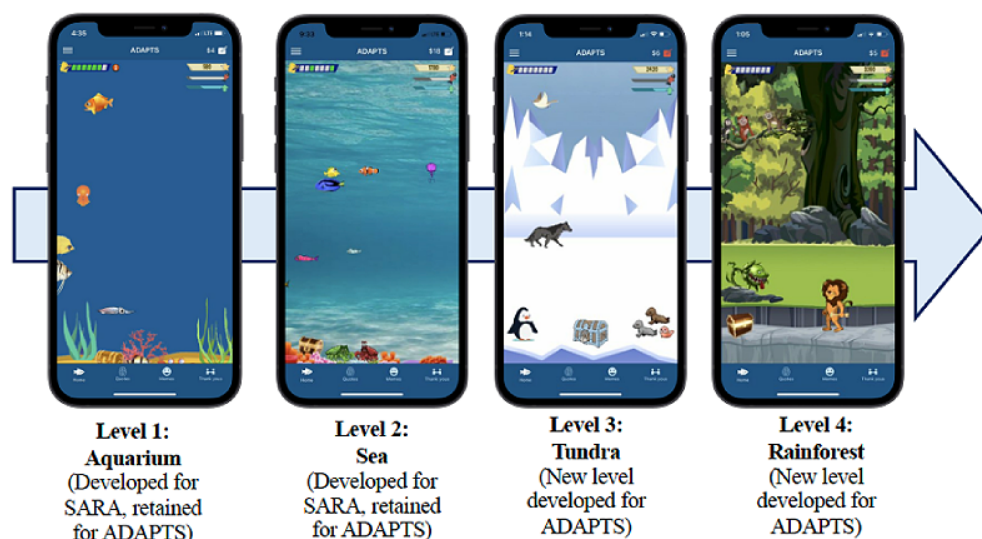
4:35
ADAPTS
$4
100

9:33
ADAPTS
$18
120

1:14
ADAPTS
$6
2420

1:05
ADAPTS
$5

Home
Quotes
Memes
Thank you

Home
Quotes
Memes
Thank you

Home
Quotes
Memes
Thank you

Home
Quotes
Memes
Thank you

Level 1: Aquarium (Developed for SARA, retained for ADAPTS)

Level 2: Sea (Developed for SARA, retained for ADAPTS)

Level 3: Tundra (New level developed for ADAPTS)

Level 4: Rainforest (New level developed for ADAPTS)